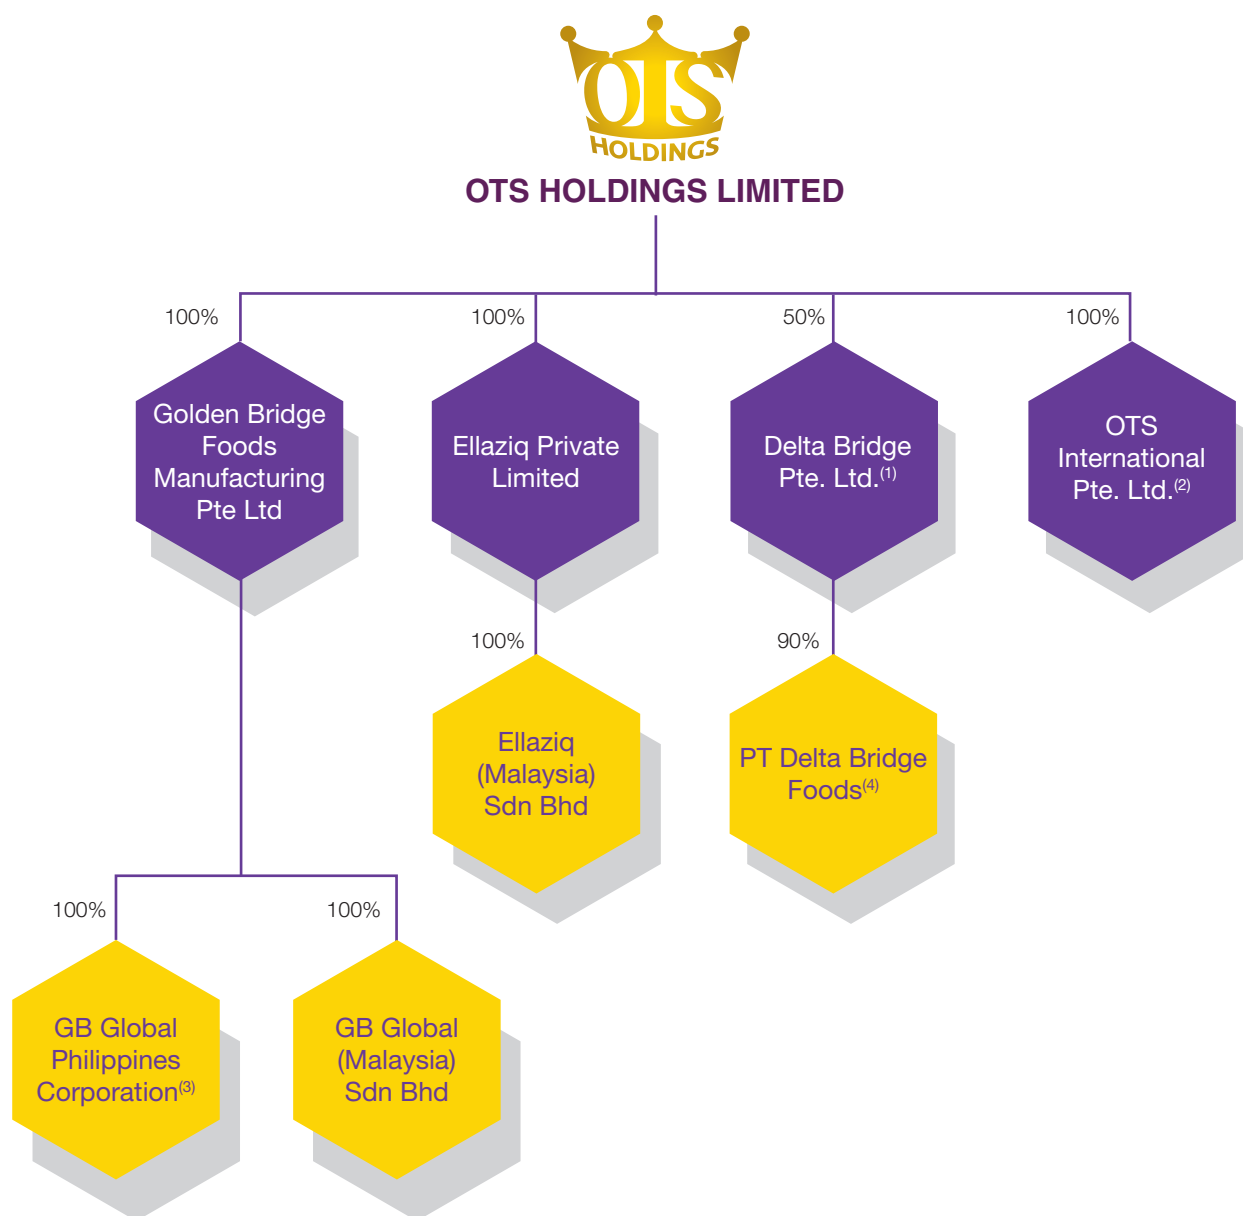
OTS
HOLDINGS

OTS HOLDINGS LIMITED

100%

Golden Bridge Foods Manufacturing Pte Ltd

100%

Ellaziq Private Limited

50%

Delta Bridge Pte. Ltd.$^{(1)}$

100%

OTS International Pte. Ltd.$^{(2)}$

100%

Ellaziq (Malaysia) Sdn Bhd

90%

PT Delta Bridge Foods$^{(4)}$

100%

GB Global Philippines Corporation$^{(3)}$

100%

GB Global (Malaysia) Sdn Bhd